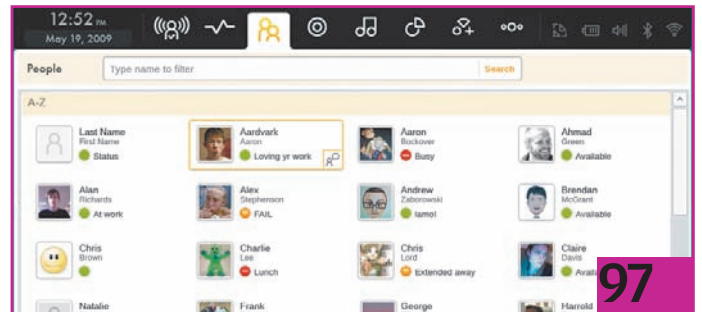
12:52 PM
May 19, 2009

People

Type name to filter

Search

A-Z

Last Name
First Name
Status

Aardvark
Aaron
Loving yr work

Aaron
Bockover
Busy

Ahmad
Green
Available

Alan
Richards
At work

Alex
Stephenson
FAIL

Andrew
Zaborowski
lamo!

Brendan
McGrant
Available

Chris
Brown

Charlie
Lee
Lunch

Chris
Lord
Extended away

Claire
Davis
Available

Natalie

Frank

George

Harrold

97